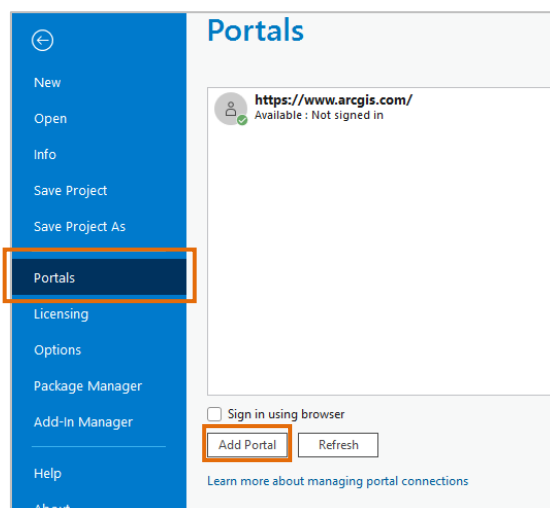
New
Open
Info
Save Project
Save Project As
Portals
Licensing
Options
Package Manager
Add-In Manager
Help
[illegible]

Portals

https://www.arcgis.com/
Available : Not signed in

Sign in using browser
Add Portal
Refresh
Learn more about managing portal connections